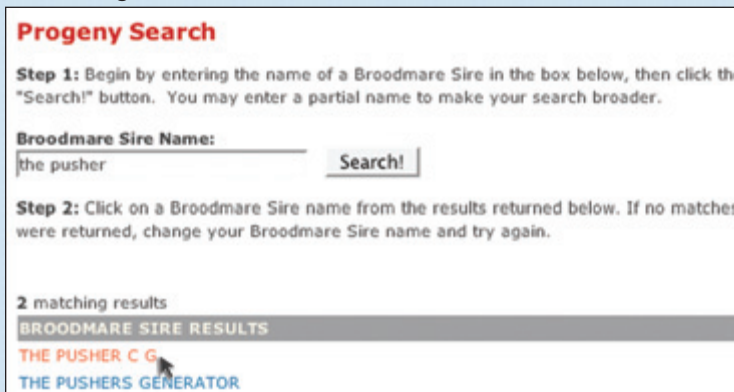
Progeny Search

Step 1: Begin by entering the name of a Broodmare Sire in the box below, then click th "Search!" button. You may enter a partial name to make your search broader.

Broodmare Sire Name:
the pusher
Search!

Step 2: Click on a Broodmare Sire name from the results returned below. If no matches were returned, change your Broodmare Sire name and try again.

2 matching results
BROODMARE SIRE RESULTS
THE PUSHER C G
THE PUSHERS GENERATOR